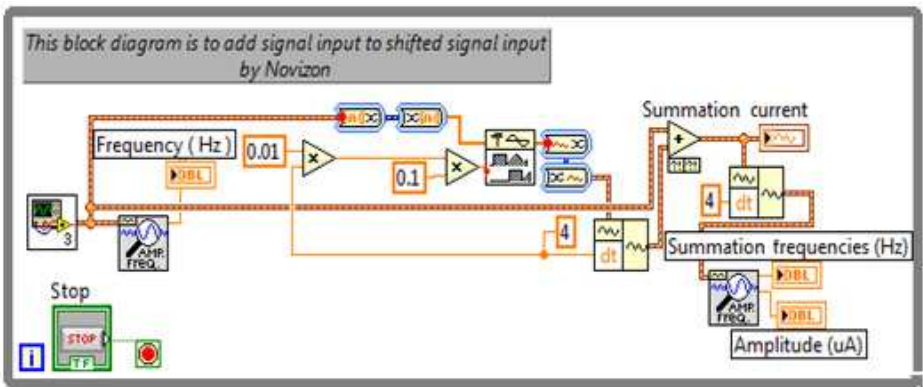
This block diagram is to add signal input to shifted signal input by Novizon

Summation current

Frequency ( Hz )

DBL

0.01

0.1

4

4

dt

dt

Summation frequencies (Hz)

DBL

DBL

Amplitude (uA)

3

AMP. FREQ.

AMP. FREQ.

Stop

STOP

TF

i